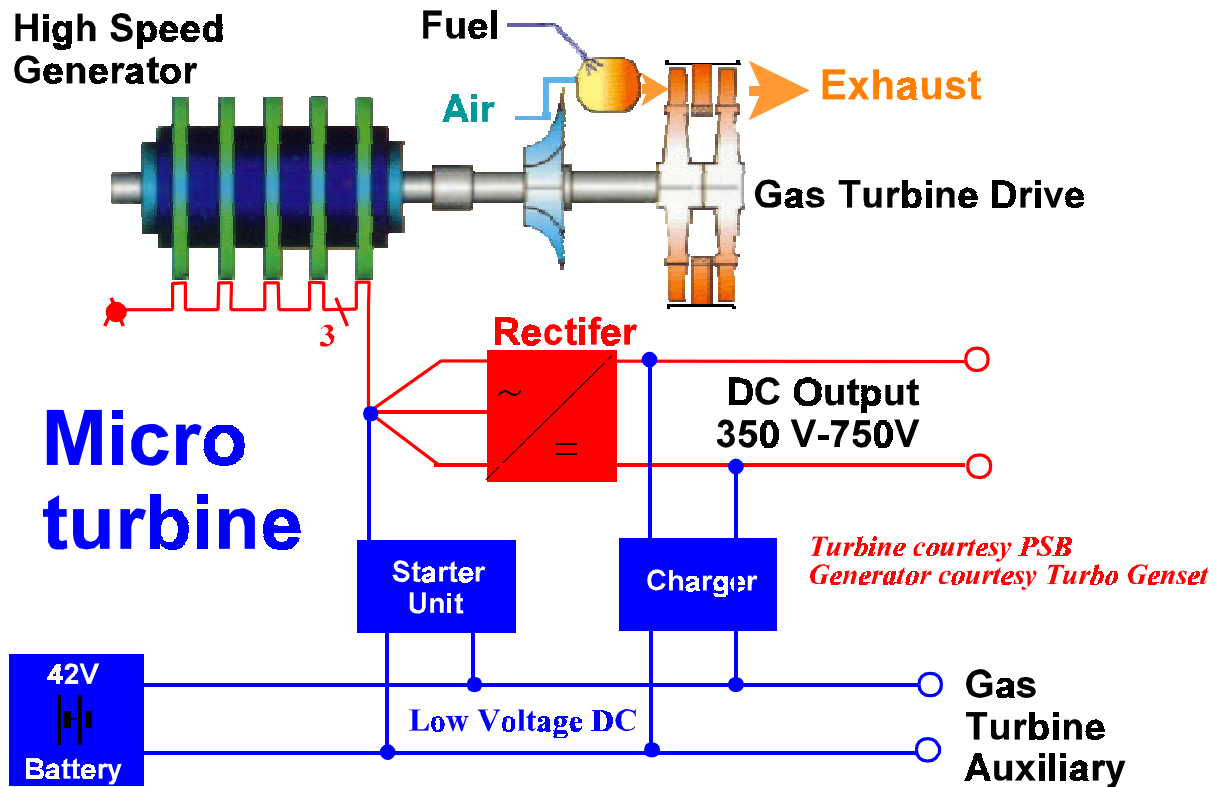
High Speed Generator

Fuel

Air

Exhaust

Gas Turbine Drive

3

Rectifer

~

=

DC Output 350 V-750V

Micro turbine

Turbine courtesy PSB
Generator courtesy Turbo Genset

Starter Unit

Charger

42V

Battery

Low Voltage DC

Gas Turbine Auxiliary